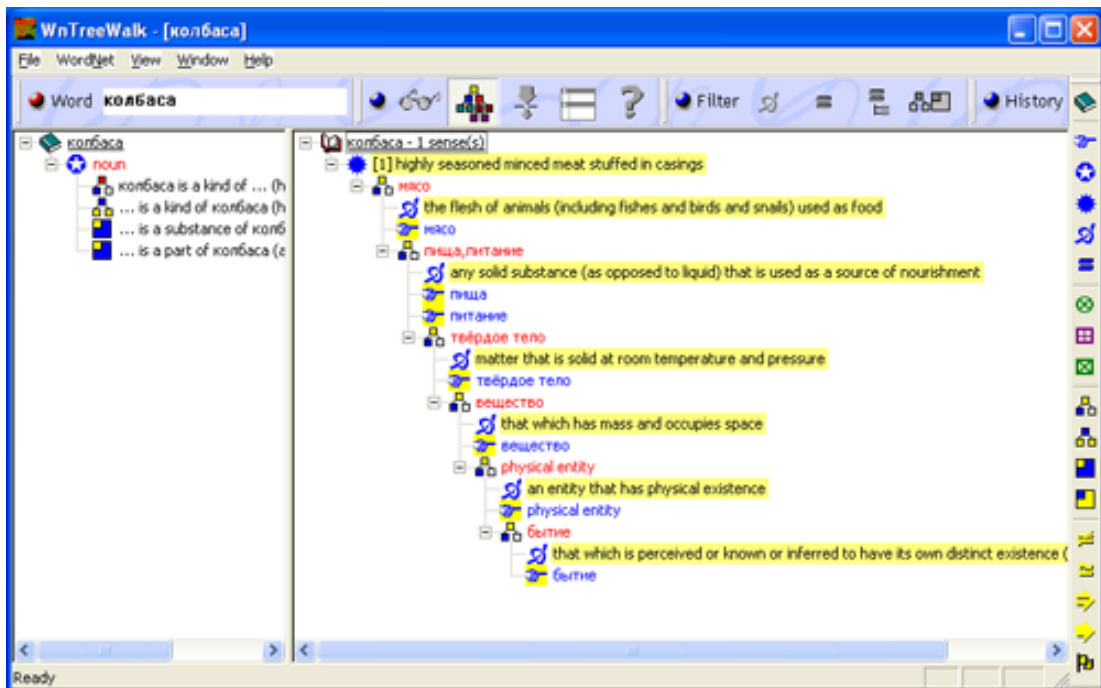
WnTreeWalk - [колбаса]

File WordNet View Window Help

Word колбаса

Filter

History

колбаса
noun
колбаса is a kind of ... (h
... is a kind of колбаса (h
... is a substance of колб
... is a part of колбаса (a

колбаса - 1 sense(s)
[1] highly seasoned minced meat stuffed in casings
мясо
the flesh of animals (including fishes and birds and snails) used as food
мясо
пища,питание
any solid substance (as opposed to liquid) that is used as a source of nourishment
пища
питание
твёрдое тело
matter that is solid at room temperature and pressure
твёрдое тело
вещество
that which has mass and occupies space
вещество
physical entity
an entity that has physical existence
physical entity
бытие
that which is perceived or known or inferred to have its own distinct existence (
бытие

Ready